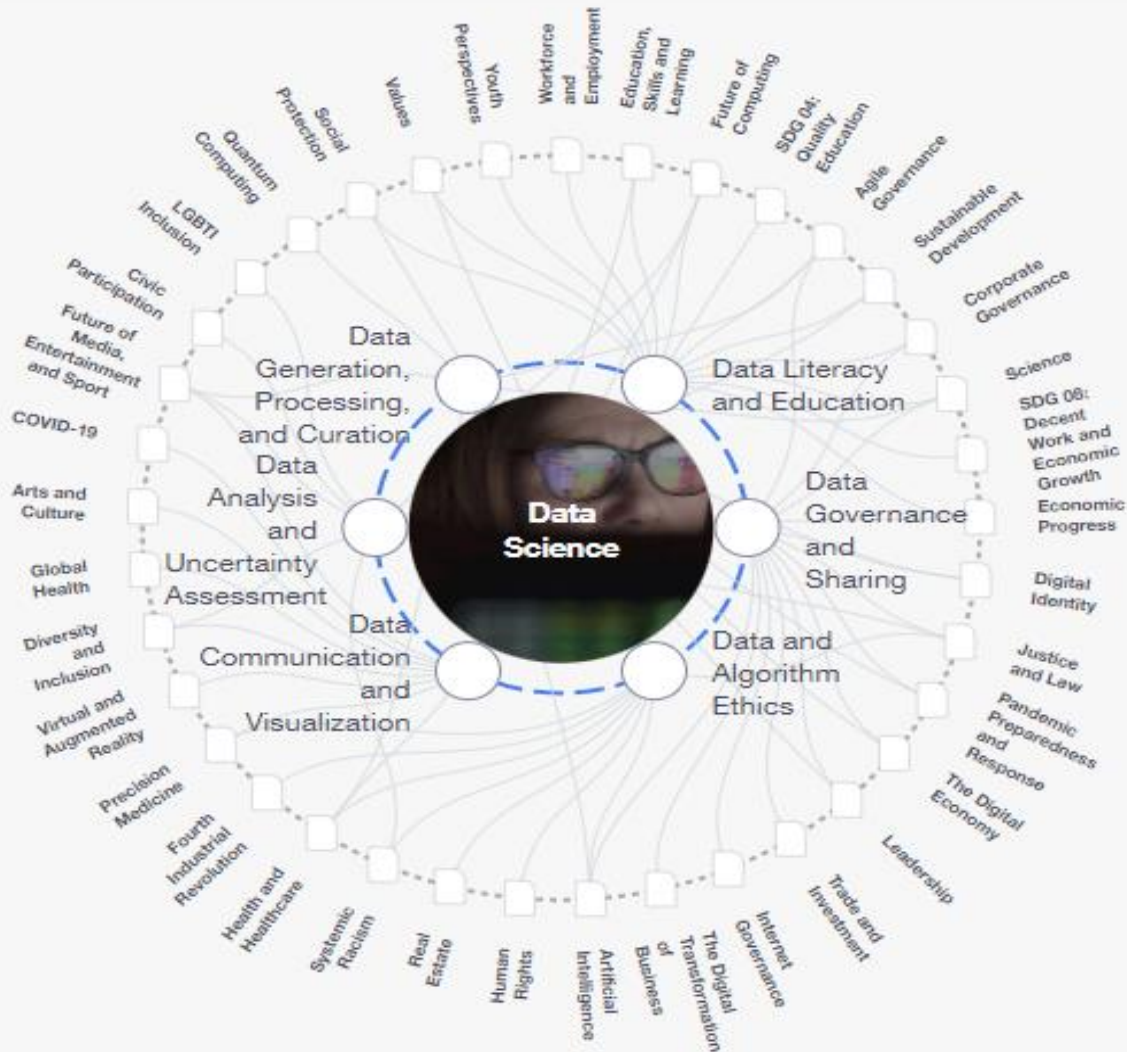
Data Science

Data Generation, Processing, and Curation

Data Literacy and Education

Data Governance and Sharing

Data and Algorithm Ethics

Data Communication and Visualization

Data Analysis and Uncertainty Assessment

Youth Perspectives

Workforce and Employment

Education, Skills and Learning

Future of Computing

SDG 04: Quality Education

Agile Governance

Sustainable Development

Corporate Governance

Science

SDG 08: Decent Work and Economic Growth

Economic Progress

Digital Identity

Justice and Law

Pandemic Preparedness and Response

The Digital Economy

Leadership

Trade and Investment

Internet Governance

The Digital Transformation of Business

Artificial Intelligence

Human Rights

Real Estate

Systemic Racism

Health and Healthcare

Fourth Industrial Revolution

Precision Medicine

Virtual and Augmented Reality

Diversity and Inclusion

Global Health

Arts and Culture

COVID-19

Future of Media, Entertainment and Sport

Civic Participation

LGBTI Inclusion

Quantum Computing

Social Protection

Values